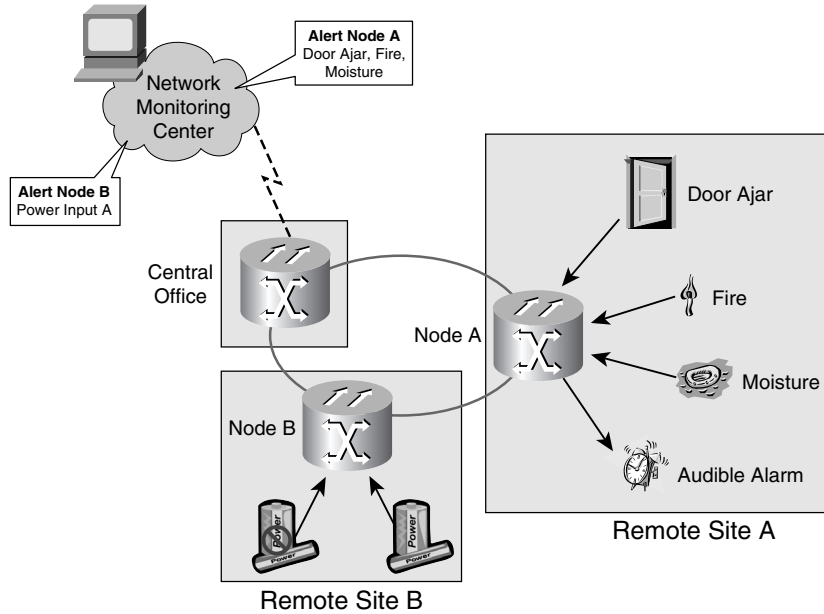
Alert Node A
Door Ajar, Fire, Moisture

Network Monitoring Center

Alert Node B
Power Input A

Central Office

Door Ajar

Fire

Node A

Moisture

Node B

Audible Alarm

Power

Power

Remote Site A

Remote Site B